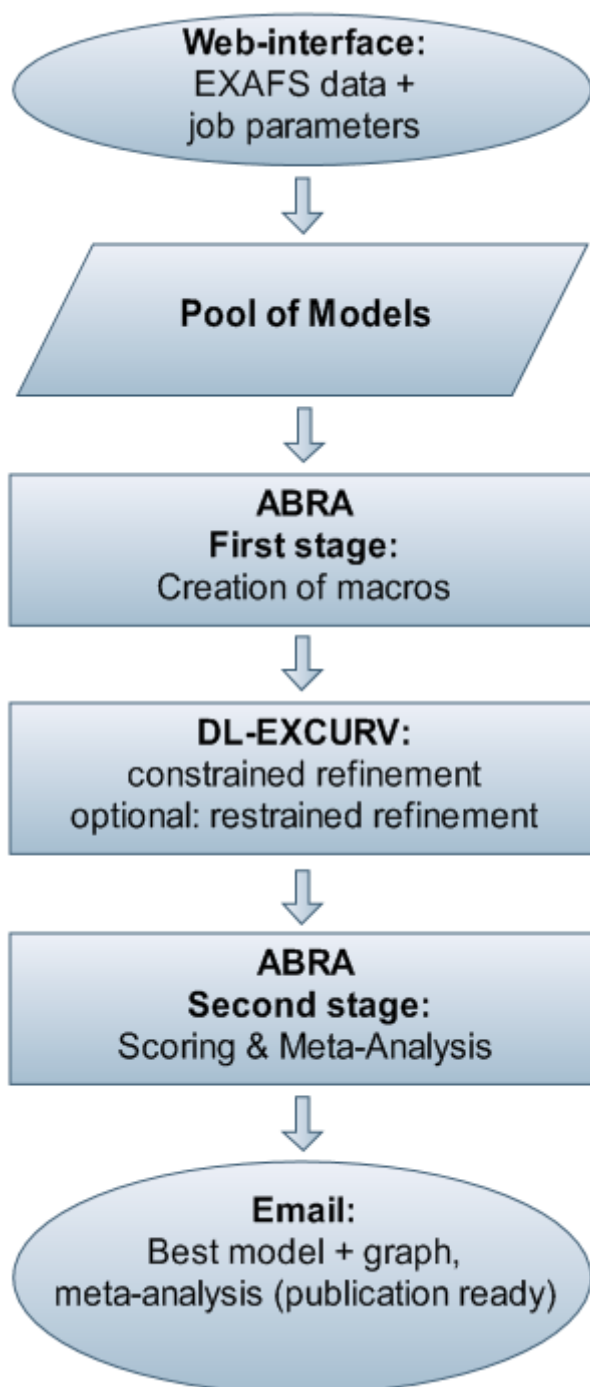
Web-interface:
EXAFS data + job parameters

Pool of Models

ABRA
First stage:
Creation of macros

DL-EXCURV:
constrained refinement
optional: restrained refinement

ABRA
Second stage:
Scoring & Meta-Analysis

Email:
Best model + graph, meta-analysis (publication ready)